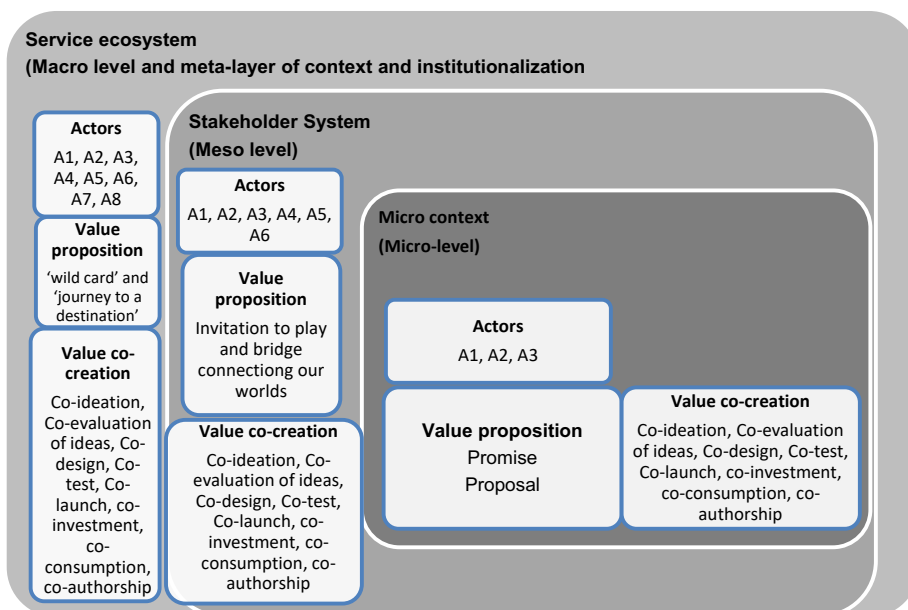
Service ecosystem
(Macro level and meta-layer of context and institutionalization

Actors
A1, A2, A3, A4, A5, A6, A7, A8

Value proposition
'wild card' and 'journey to a destination'

Value co-creation
Co-ideation, Co-evaluation of ideas, Co-design, Co-test, Co-launch, co-investment, co-consumption, co-authorship

Stakeholder System
(Meso level)

Actors
A1, A2, A3, A4, A5, A6

Value proposition
Invitation to play and bridge connectiong our worlds

Value co-creation
Co-ideation, Co-evaluation of ideas, Co-design, Co-test, Co-launch, co-investment, co-consumption, co-authorship

Micro context
(Micro-level)

Actors
A1, A2, A3

Value proposition
Promise
Proposal

Value co-creation
Co-ideation, Co-evaluation of ideas, Co-design, Co-test, Co-launch, co-investment, co-consumption, co-authorship